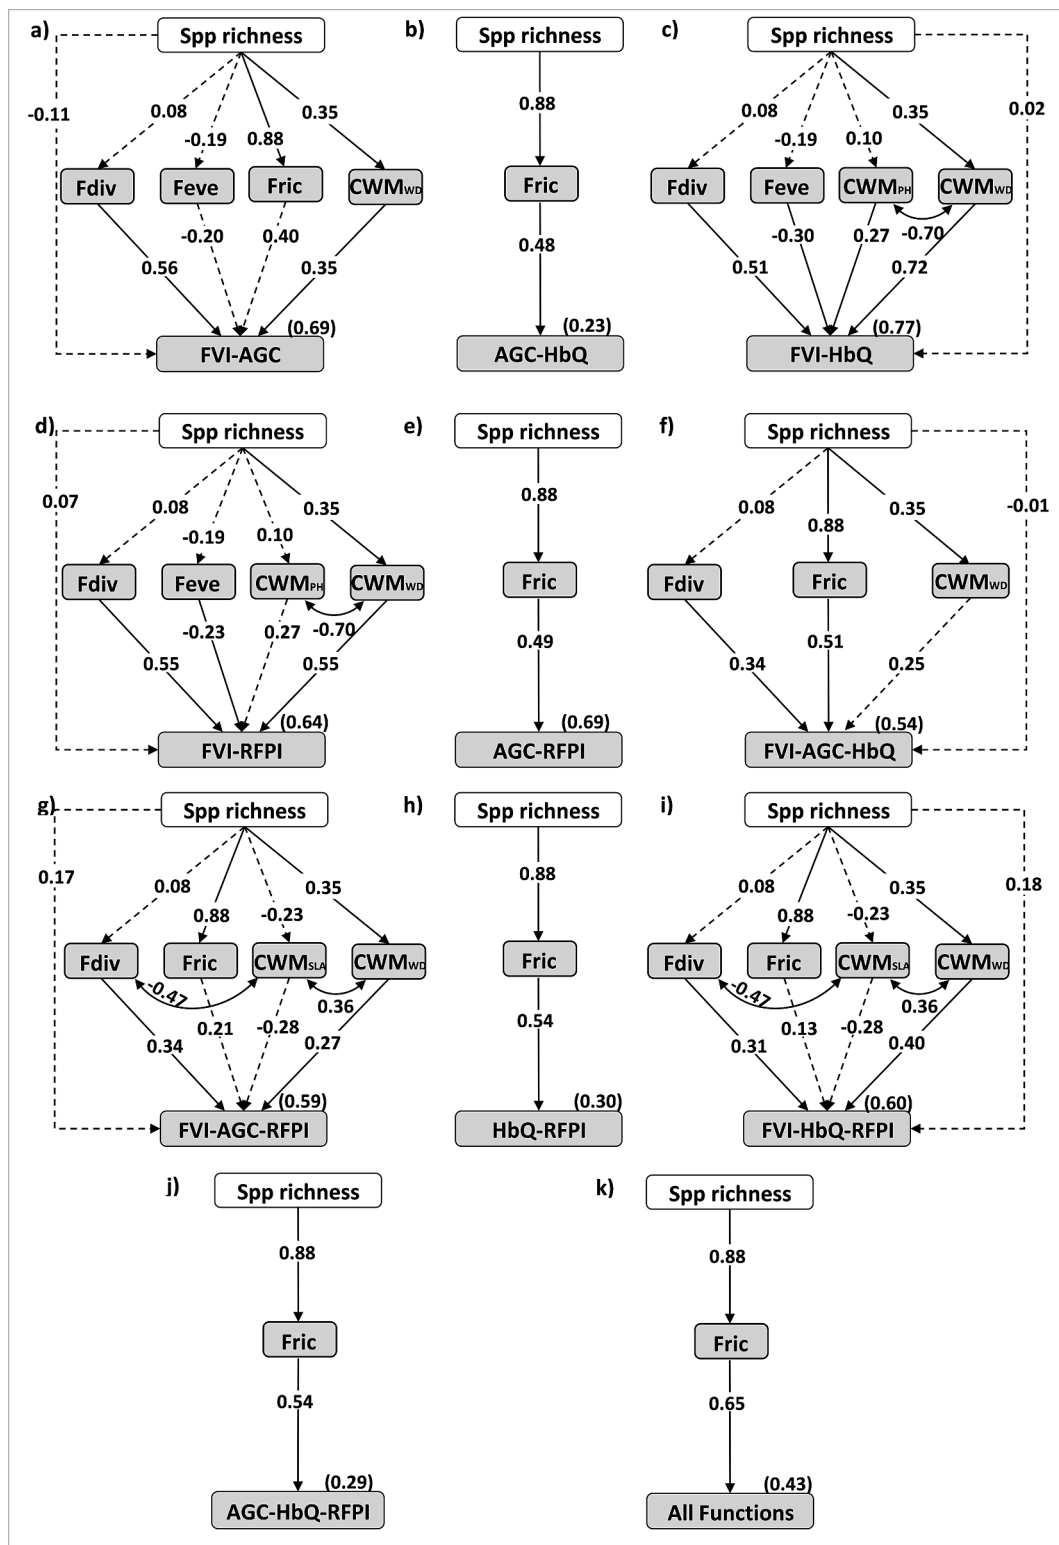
a)
Spp richness
-0.11
0.08
-0.19
0.88
0.35
Fdiv
Feve
Fric
$CWM_{WD}$
-0.20
0.40
0.56
0.35
(0.69)
FVI-AGC

b)
Spp richness
0.88
Fric
0.48
(0.23)
AGC-HbQ

c)
Spp richness
0.08
-0.19
0.10
0.35
0.02
Fdiv
Feve
$CWM_{PH}$
$CWM_{WD}$
-0.30
0.27
-0.70
0.51
0.72
(0.77)
FVI-HbQ

d)
Spp richness
0.07
0.08
-0.19
0.10
0.35
Fdiv
Feve
$CWM_{PH}$
$CWM_{WD}$
-0.23
0.27
-0.70
0.55
0.55
(0.64)
FVI-RFPI

e)
Spp richness
0.88
Fric
0.49
(0.69)
AGC-RFPI

f)
Spp richness
0.08
0.88
0.35
-0.01
Fdiv
Fric
$CWM_{WD}$
0.34
0.51
0.25
(0.54)
FVI-AGC-HbQ

g)
Spp richness
0.17
0.08
0.88
-0.23
0.35
Fdiv
Fric
$CWM_{SLA}$
$CWM_{WD}$
-0.47
0.21
-0.28
0.36
0.34
0.27
(0.59)
FVI-AGC-RFPI

h)
Spp richness
0.88
Fric
0.54
(0.30)
HbQ-RFPI

i)
Spp richness
0.08
0.88
-0.23
0.35
0.18
Fdiv
Fric
$CWM_{SLA}$
$CWM_{WD}$
-0.47
0.13
-0.28
0.36
0.31
0.40
(0.60)
FVI-HbQ-RFPI

j)
Spp richness
0.88
Fric
0.54
(0.29)
AGC-HbQ-RFPI

k)
Spp richness
0.88
Fric
0.65
(0.43)
All Functions